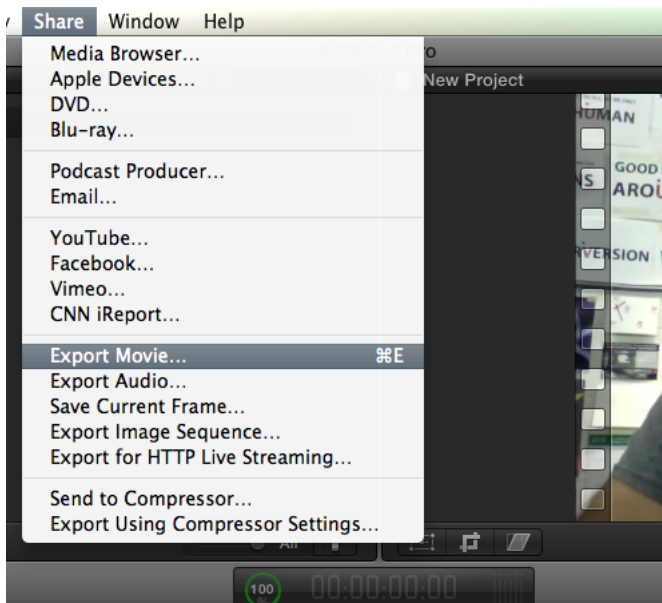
Share Window Help

Media Browser...
Apple Devices...
DVD...
Blu-ray...

Podcast Producer...
Email...

YouTube...
Facebook...
Vimeo...
CNN iReport...

Export Movie... ⌘E
Export Audio...
Save Current Frame...
Export Image Sequence...
Export for HTTP Live Streaming...

Send to Compressor...
Export Using Compressor Settings...

New Project

HUMAN
GOOD
AROU
VERSION

All

100

00:00:00:00